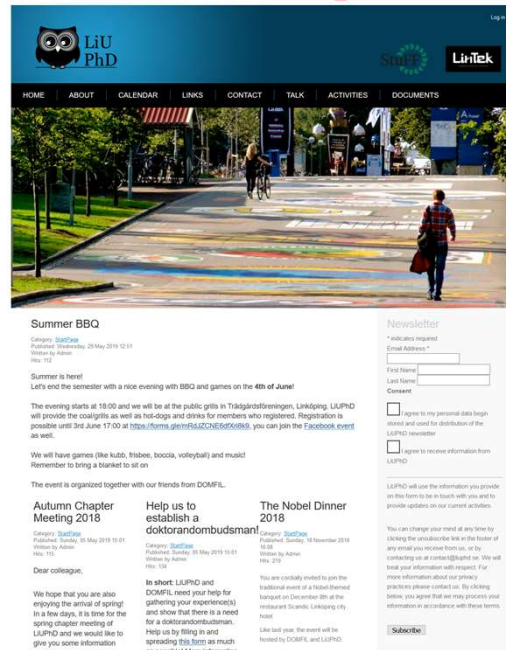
Log in

LiU PhD

StuFF

LinTek

HOME | ABOUT | CALENDAR | LINKS | CONTACT | TALK | ACTIVITIES | DOCUMENTS

Summer BBQ

Category: StartPage
Published: Wednesday, 29 May 2019 12:51
Written by Admin
Hits: 112

Summer is here!
Let's end the semester with a nice evening with BBQ and games on the 4th of June!

The evening starts at 18:00 and we will be at the public grills in Trädgårdsföreningen, Linköping. LiUPhD will provide the coal/grills as well as hot-dogs and drinks for members who registered. Registration is possible until 3rd June 17:00 at https://forms.gle/mRdJZCNE6dfXrBk9, you can join the Facebook event as well.

We will have games (like kubb, frisbee, boccia, volleyball) and music!
Remember to bring a blanket to sit on

The event is organized together with our friends from DOMFIL.

Autumn Chapter Meeting 2018

Category: StartPage
Published: Sunday, 05 May 2019 15:01
Written by Admin
Hits: 115

Dear colleague,

We hope that you are also enjoying the arrival of spring! In a few days, it is time for the spring chapter meeting of LiUPhD and we would like to give you some information

Help us to establish a doktorandombudsman!

Category: StartPage
Published: Sunday, 05 May 2019 15:01
Written by Admin
Hits: 134

In short: LiUPhD and DOMFIL need your help for gathering your experience(s) and show that there is a need for a doktorandombudsman. Help us by filling in and spreading this form as much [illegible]

The Nobel Dinner 2018

Category: StartPage
Published: Sunday, 18 November 2018 16:08
Written by Admin
Hits: 219

You are cordially invited to join the traditional event of a Nobel-themed banquet on December 8th at the restaurant Scandic Linköping city hotel.

Like last year, the event will be hosted by DOMFIL and LiUPhD.

Newsletter

* indicates required
Email Address *

First Name
Last Name
Consent

I agree to my personal data begin stored and used for distribution of the LiUPhD newsletter

I agree to receive information from LiUPhD

LiUPhD will use the information you provide on this form to be in touch with you and to provide updates on our current activities.

You can change your mind at any time by clicking the unsubscribe link in the footer of any email you receive from us, or by contacting us at contact@liuphd.se. We will treat your information with respect. For more information about our privacy practices please contact us. By clicking below, you agree that we may process your information in accordance with these terms.

Subscribe